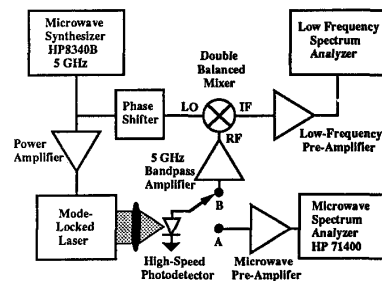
Microwave Synthesizer HP8340B 5 GHz

Double Balanced Mixer

Low Frequency Spectrum Analyzer

Phase Shifter

LO

IF

RF

Power Amplifier

Low-Frequency Pre-Amplifier

5 GHz Bandpass Amplifier

B

A

Mode-Locked Laser

Microwave Spectrum Analyzer HP 71400

High-Speed Photodetector

Microwave Pre-Amplifer